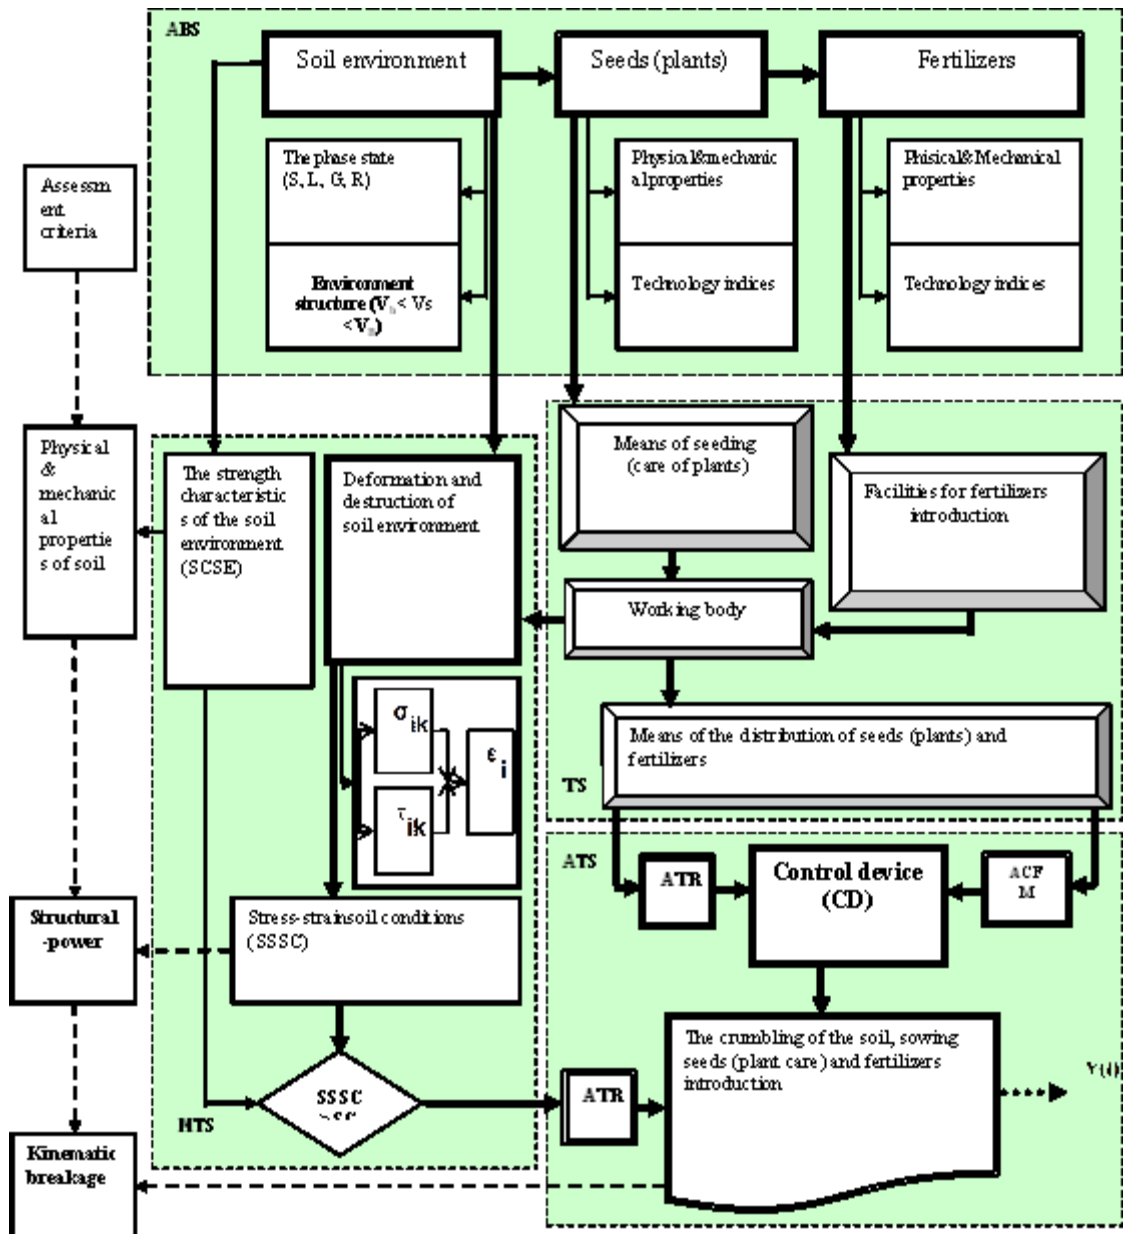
ABS

Soil environment

Seeds (plants)

Fertilizers

The phase state (S, L, G, R)

Environment structure ($V_0$ < Vs < $V_B$)

Physical&mechanicalproperties

Technology indices

Phisical&Mechanical properties

Technology indices

Assessment criteria

Physical & mechanical properties of soil

The strength characteristics of the soil environment (SCSE)

Deformation and destruction of soil environment

$\sigma_{ik}$

$\tau_{ik}$

$\varepsilon_i$

Means of seeding (care of plants)

Facilities for fertilizers introduction

Working body

Means of the distribution of seeds (plants) and fertilizers

TS

ATS

ATR

Control device (CD)

ACF M

Structural -power

Stress-strainsoil conditions (SSSC)

The crumbling of the soil, sowing seeds (plant care) and fertilizers introduction

Y(t)

SSSC >SC

ATR

HTS

Kinematic breakage